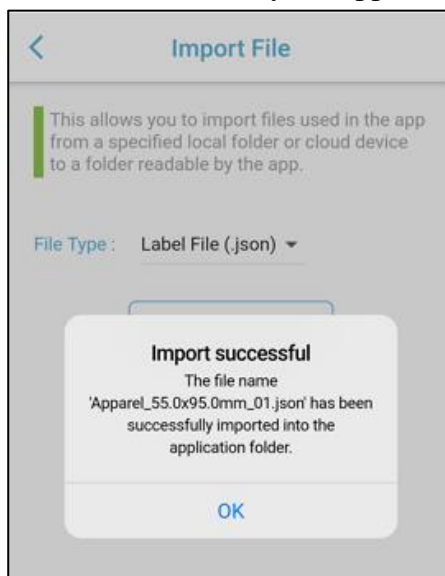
<

Import File

This allows you to import files used in the app from a specified local folder or cloud device to a folder readable by the app.

File Type : Label File (.json)

Import successful

The file name 'Apparel_55.0x95.0mm_01.json' has been successfully imported into the application folder.

OK